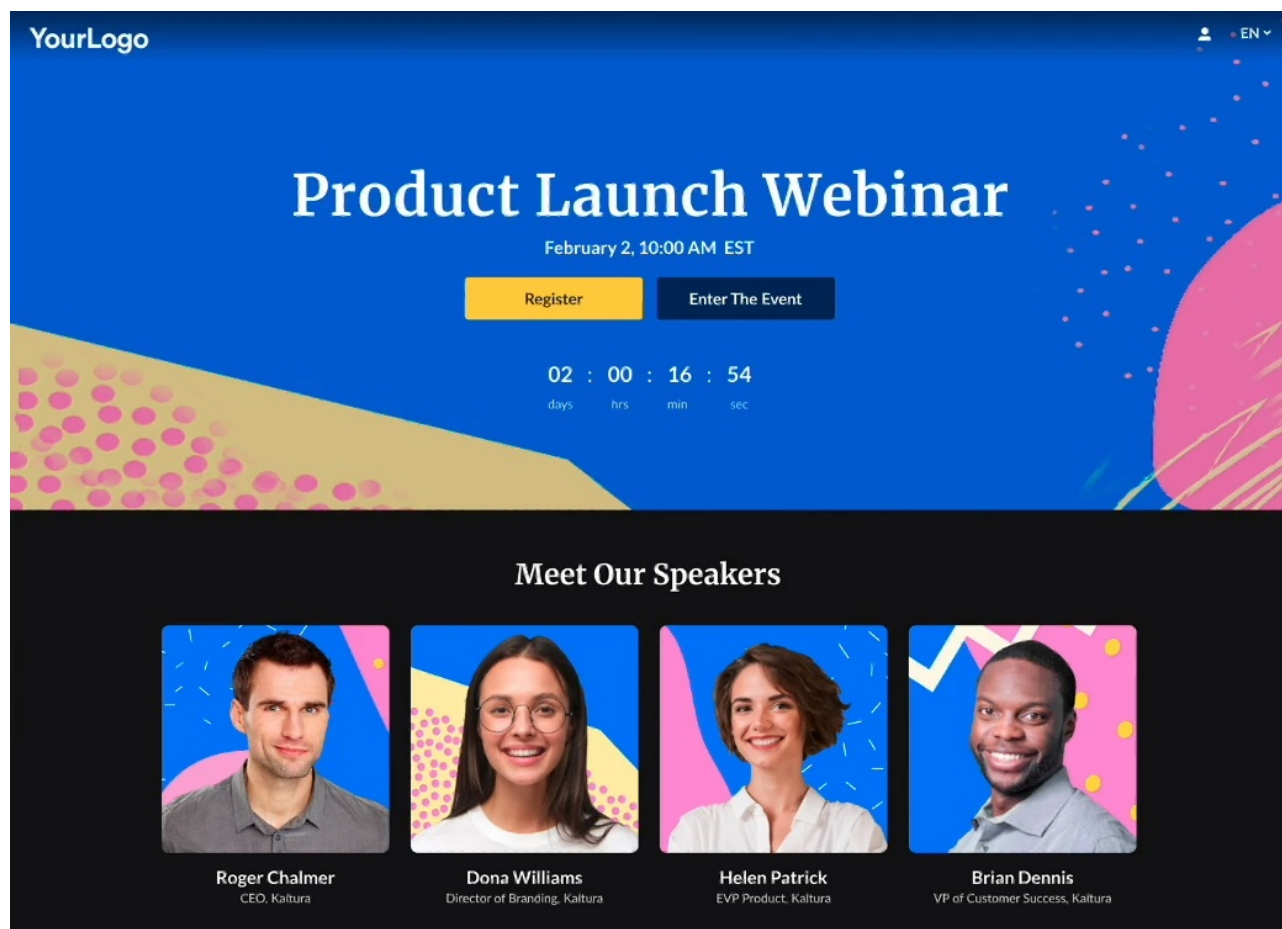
YourLogo

EN

Product Launch Webinar

February 2, 10:00 AM EST

Register

Enter The Event

02 : 00 : 16 : 54
days hrs min sec

Meet Our Speakers

Roger Chalmer
CEO, Kaltura

Dona Williams
Director of Branding, Kaltura

Helen Patrick
EVP Product, Kaltura

Brian Dennis
VP of Customer Success, Kaltura